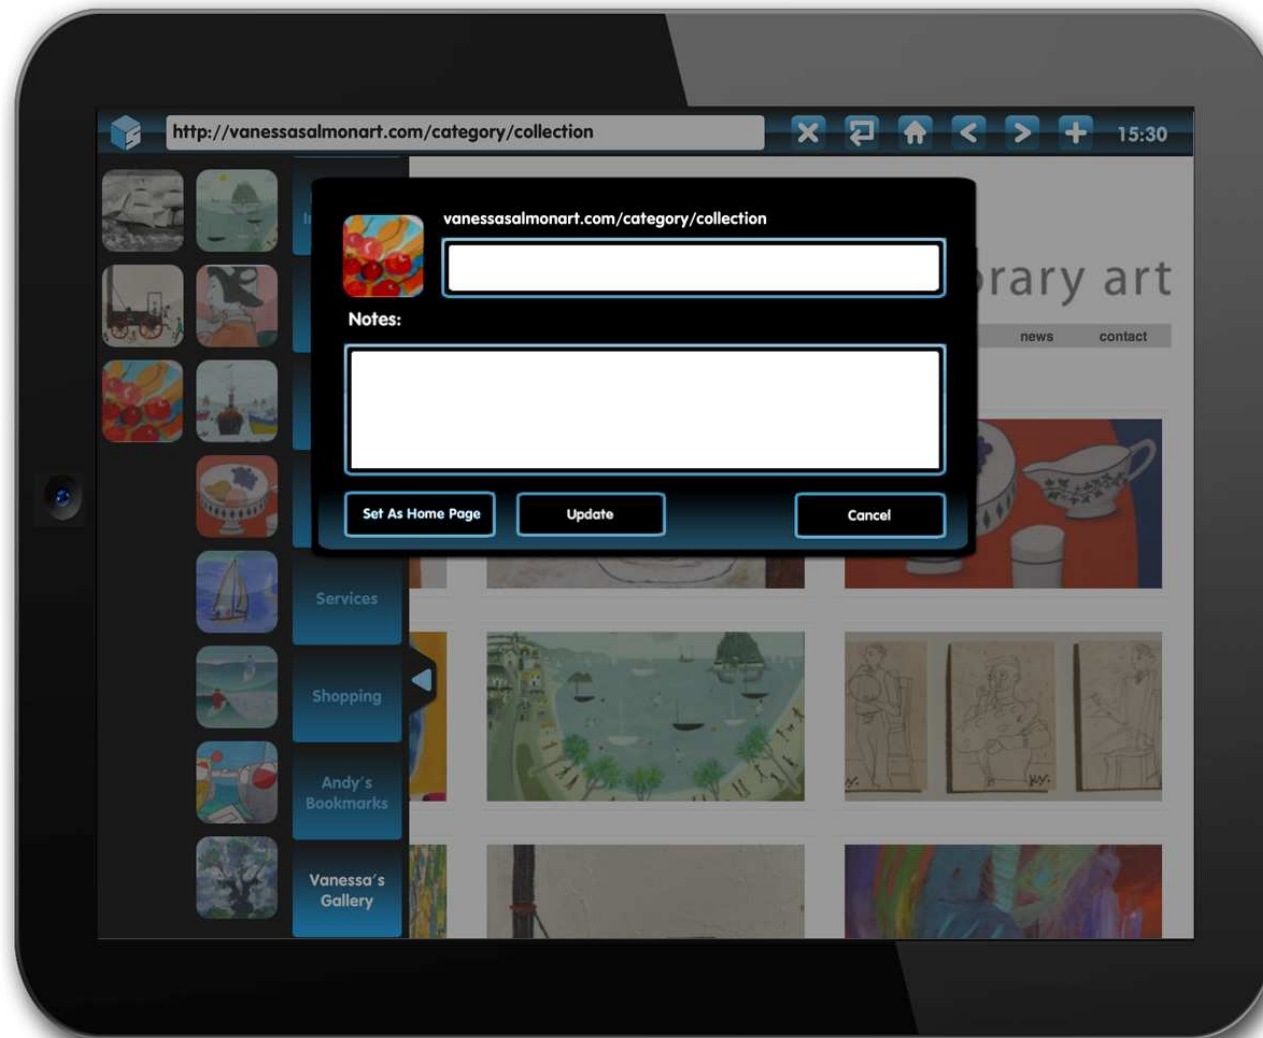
http://vanessasalmonart.com/category/collection

15:30

vanessasalmonart.com/category/collection

Notes:

Set As Home Page

Update

Cancel

rary art

news

contact

Services

Shopping

Andy's Bookmarks

Vanessa's Gallery